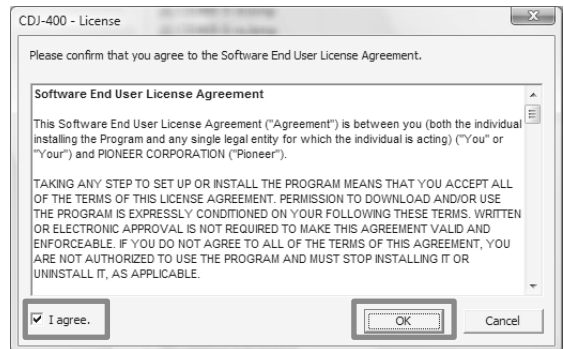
CDJ-400 - License

Please confirm that you agree to the Software End User License Agreement.

Software End User License Agreement

This Software End User License Agreement ("Agreement") is between you (both the individual installing the Program and any single legal entity for which the individual is acting) ("You" or "Your") and PIONEER CORPORATION ("Pioneer").

TAKING ANY STEP TO SET UP OR INSTALL THE PROGRAM MEANS THAT YOU ACCEPT ALL OF THE TERMS OF THIS LICENSE AGREEMENT. PERMISSION TO DOWNLOAD AND/OR USE THE PROGRAM IS EXPRESSLY CONDITIONED ON YOUR FOLLOWING THESE TERMS. WRITTEN OR ELECTRONIC APPROVAL IS NOT REQUIRED TO MAKE THIS AGREEMENT VALID AND ENFORCEABLE. IF YOU DO NOT AGREE TO ALL OF THE TERMS OF THIS AGREEMENT, YOU ARE NOT AUTHORIZED TO USE THE PROGRAM AND MUST STOP INSTALLING IT OR UNINSTALL IT, AS APPLICABLE.

I agree.

OK

Cancel